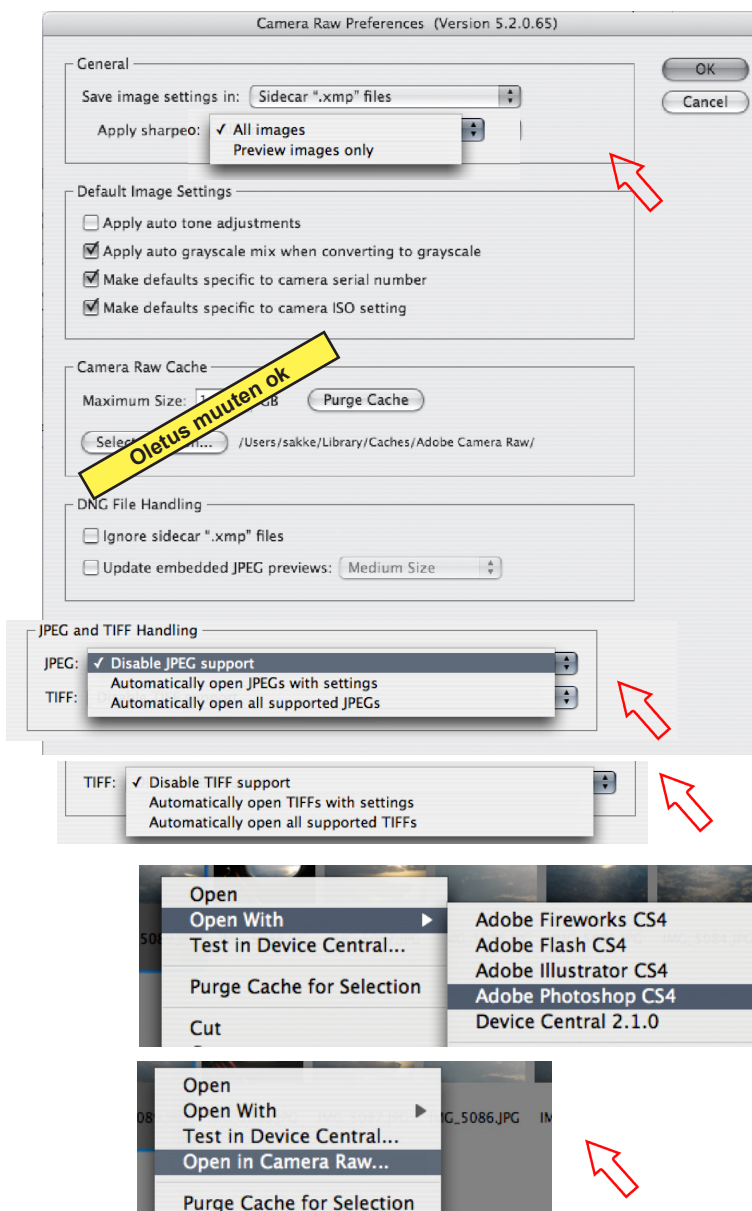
Camera Raw Preferences (Version 5.2.0.65)

OK

Cancel

General

Save image settings in: Sidecar ".xmp" files

Apply sharpen: ✓ All images
Preview images only

Default Image Settings

Apply auto tone adjustments

Apply auto grayscale mix when converting to grayscale

Make defaults specific to camera serial number

Make defaults specific to camera ISO setting

Camera Raw Cache

Maximum Size: 1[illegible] GB Purge Cache

Select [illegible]... /Users/sakke/Library/Caches/Adobe Camera Raw/

Oletus muuten ok

DNG File Handling

Ignore sidecar ".xmp" files

Update embedded JPEG previews: Medium Size

JPEG and TIFF Handling

JPEG: ✓ Disable JPEG support
Automatically open JPEGs with settings
Automatically open all supported JPEGs

TIFF:

TIFF: ✓ Disable TIFF support
Automatically open TIFFs with settings
Automatically open all supported TIFFs

Open
Open With
Test in Device Central...
Purge Cache for Selection
Cut

Adobe Fireworks CS4
Adobe Flash CS4
Adobe Illustrator CS4
Adobe Photoshop CS4
Device Central 2.1.0

508
IMG_5084.JPG

Open
Open With
Test in Device Central...
Open in Camera Raw...
Purge Cache for Selection

08
G_5086.JPG
IM